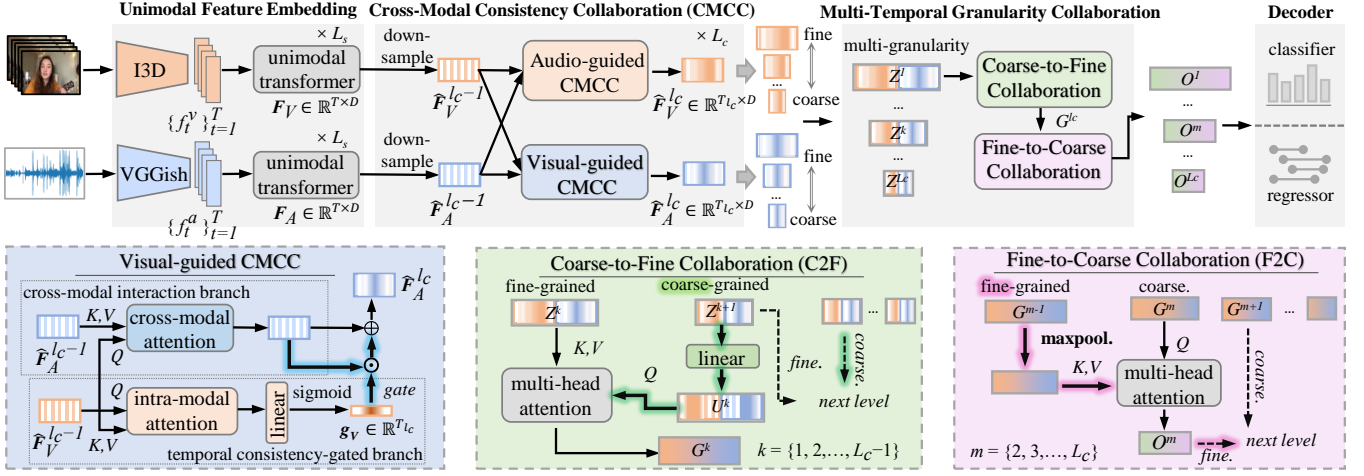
Unimodal Feature Embedding

I3D

$\{f_t^v\}_{t=1}^T$

$\times L_s$

unimodal transformer

$\boldsymbol{F}_V \in \mathbb{R}^{T\times D}$

VGGish

$\{f_t^a\}_{t=1}^T$

$\times L_s$

unimodal transformer

$\boldsymbol{F}_A \in \mathbb{R}^{T\times D}$

Cross-Modal Consistency Collaboration (CMCC)

down-sample

$\widehat{\boldsymbol{F}}_V^{l_c-1}$

down-sample

$\widehat{\boldsymbol{F}}_A^{l_c-1}$

Audio-guided CMCC

Visual-guided CMCC

$\times L_c$

$\widehat{\boldsymbol{F}}_V^{l_c} \in \mathbb{R}^{T_{l_c}\times D}$

$\widehat{\boldsymbol{F}}_A^{l_c} \in \mathbb{R}^{T_{l_c}\times D}$

fine

...

coarse

fine

...

coarse

Multi-Temporal Granularity Collaboration

multi-granularity

$Z^1$

...

$Z^k$

...

$Z^{L_c}$

Coarse-to-Fine Collaboration

$G^{l_c}$

Fine-to-Coarse Collaboration

$O^1$

...

$O^m$

...

$O^{L_c}$

Decoder

classifier

regressor

Visual-guided CMCC

cross-modal interaction branch

$\widehat{\boldsymbol{F}}_A^{l_c-1}$

$K,V$

$Q$

cross-modal attention

$\widehat{\boldsymbol{F}}_A^{l_c}$

$\oplus$

$\odot$

$Q$

$\widehat{\boldsymbol{F}}_V^{l_c-1}$

$K,V$

intra-modal attention

linear

sigmoid

gate

$\boldsymbol{g}_V \in \mathbb{R}^{T_{l_c}}$

temporal consistency-gated branch

Coarse-to-Fine Collaboration (C2F)

fine-grained

coarse-grained

$Z^k$

$Z^{k+1}$

...

$K,V$

linear

fine.

coarse.

$Q$

multi-head attention

$U^k$

next level

$G^k$

$k = \{1, 2,\ldots, L_c-1\}$

Fine-to-Coarse Collaboration (F2C)

fine-grained

coarse.

$G^{m-1}$

$G^m$

$G^{m+1}$

...

maxpool.

$Q$

$K,V$

coarse.

multi-head attention

$O^m$

fine.

next level

$m = \{2, 3,\ldots, L_c\}$